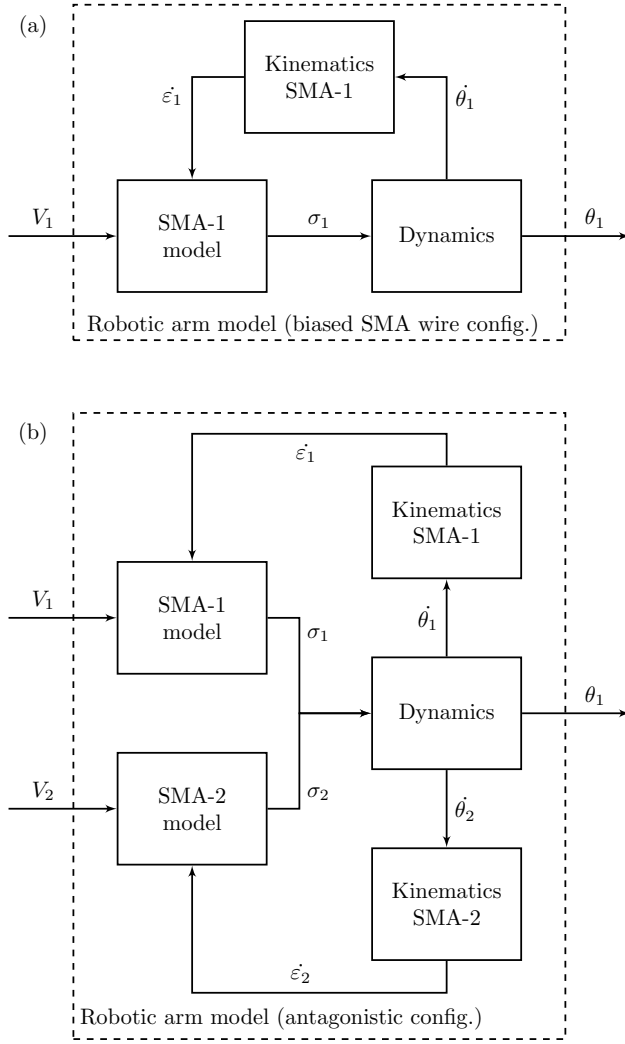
(a)

Kinematics SMA-1

$\dot{\varepsilon}_1$

$\dot{\theta}_1$

$V_1$

SMA-1 model

$\sigma_1$

Dynamics

$\theta_1$

Robotic arm model (biased SMA wire config.)

(b)

$\dot{\varepsilon}_1$

Kinematics SMA-1

$V_1$

SMA-1 model

$\sigma_1$

$\dot{\theta}_1$

Dynamics

$\theta_1$

$V_2$

SMA-2 model

$\sigma_2$

$\dot{\theta}_2$

Kinematics SMA-2

$\dot{\varepsilon}_2$

Robotic arm model (antagonistic config.)